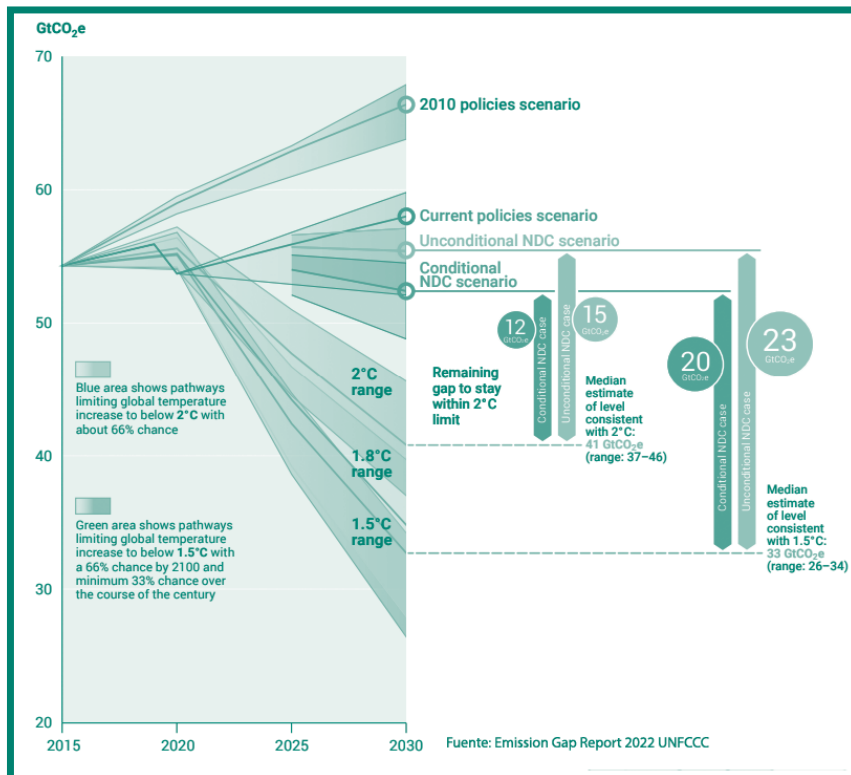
$GtCO_2e$

70

60

50

40

30

20

2015

2020

2025

2030

2010 policies scenario

Current policies scenario

Unconditional NDC scenario

Conditional NDC scenario

Blue area shows pathways limiting global temperature increase to below 2°C with about 66% chance

Green area shows pathways limiting global temperature increase to below 1.5°C with a 66% chance by 2100 and minimum 33% chance over the course of the century

2°C range

1.8°C range

1.5°C range

Remaining gap to stay within 2°C limit

12 $GtCO_2e$

Conditional NDC case

15 $GtCO_2e$

Unconditional NDC case

Median estimate of level consistent with 2°C: 41 $GtCO_2e$ (range: 37–46)

20 $GtCO_2e$

Conditional NDC case

23 $GtCO_2e$

Unconditional NDC case

Median estimate of level consistent with 1.5°C: 33 $GtCO_2e$ (range: 26–34)

Fuente: Emission Gap Report 2022 UNFCCC